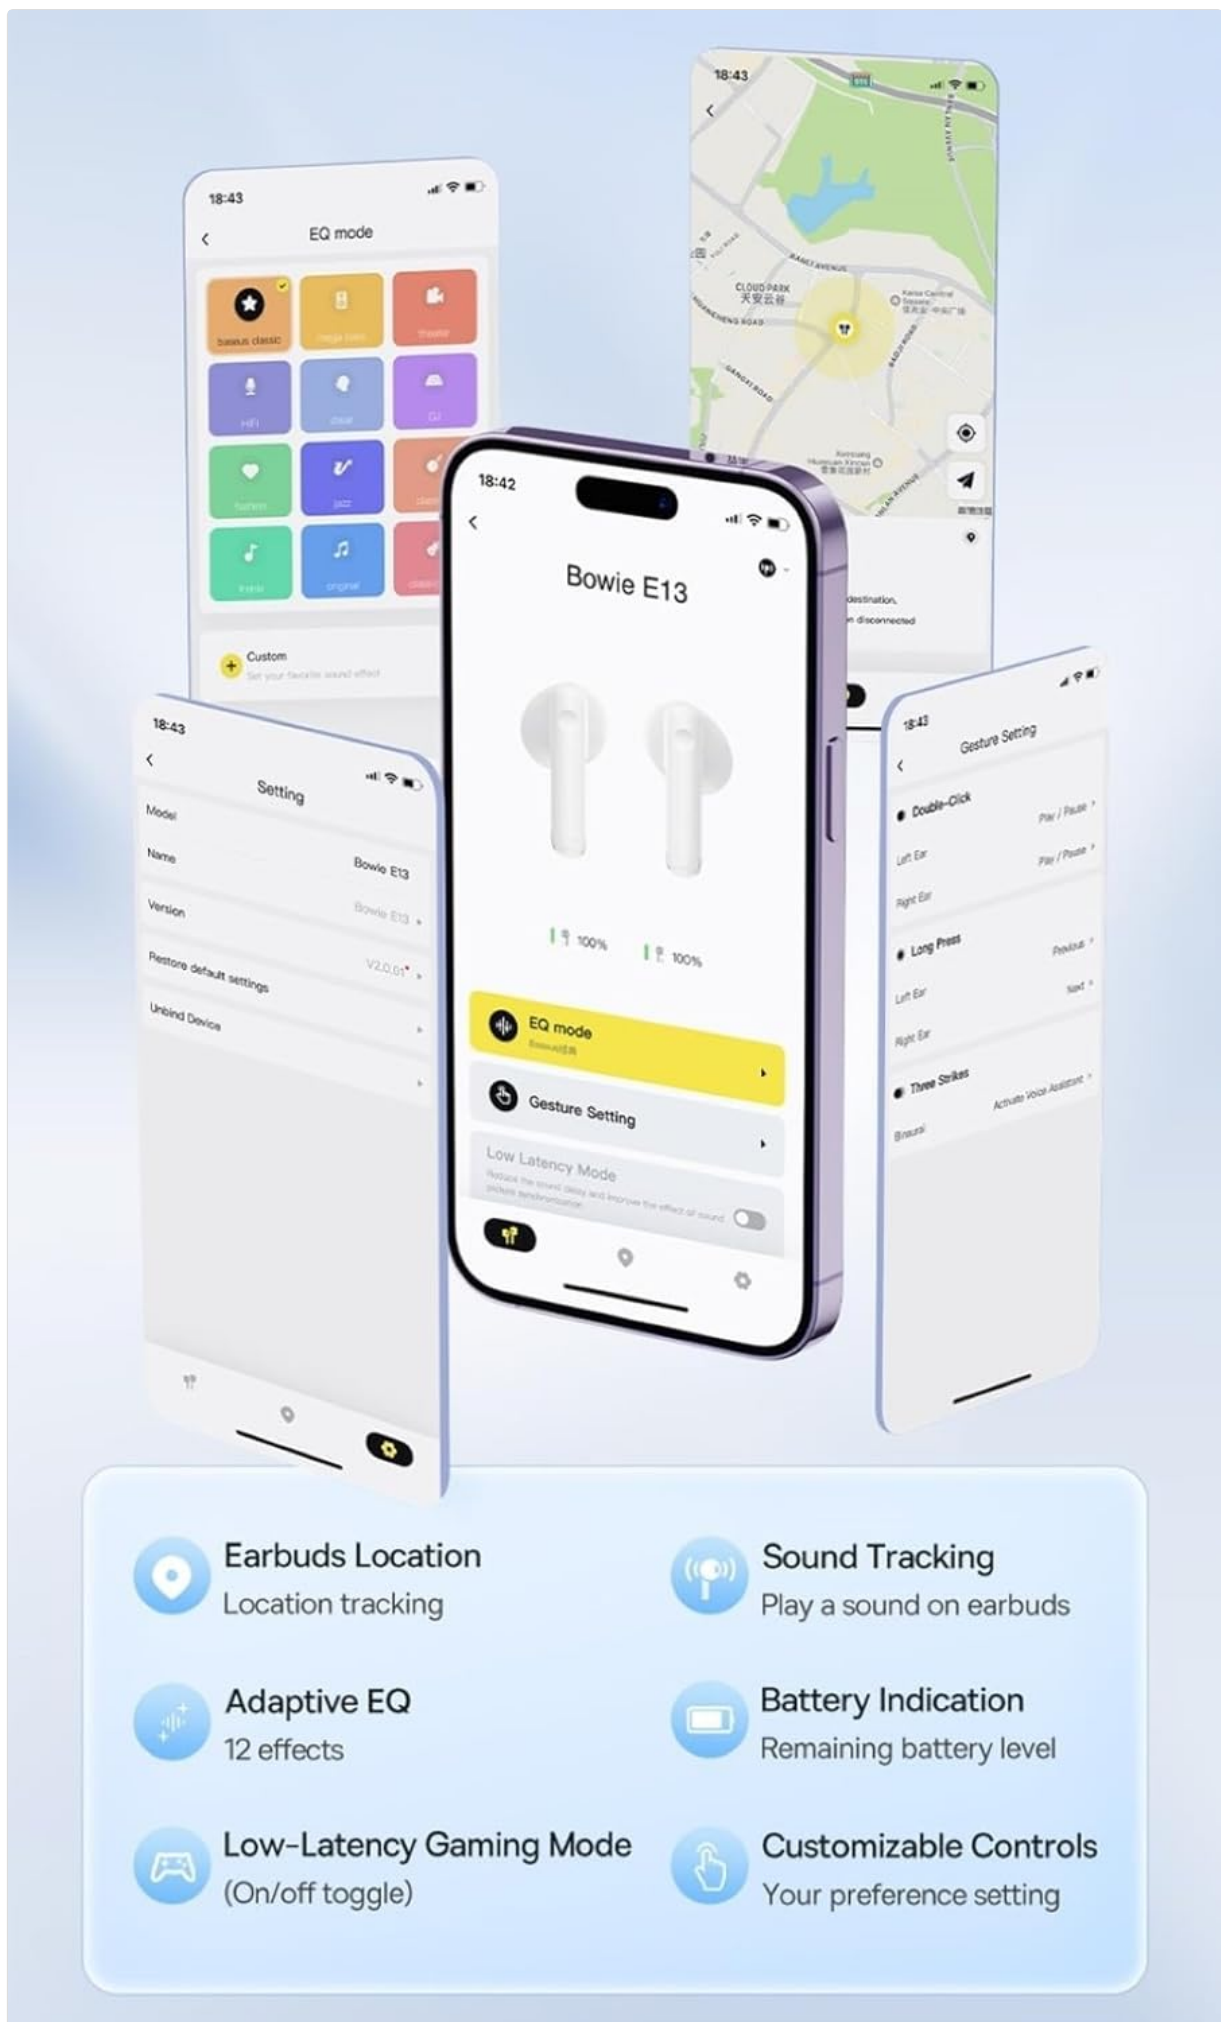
18:43

EQ mode

baseus classic

HiFi

jazz

original

Custom

18:43

CLOUD PARK
天安云谷

18:42

Bowie E13

100%

100%

EQ mode

Gesture Setting

Low Latency Mode

18:43

Setting

Model

Name Bowie E13

Version Bowie E13

Restore default settings V2.0.01

Unbind Device

18:43

Gesture Setting

Double-Click

Left Ear Play / Pause

Right Ear Play / Pause

Long Press

Left Ear Previous

Right Ear Next

Three Strikes

Binaural Activate Voice Assistant

Earbuds Location
Location tracking

Sound Tracking
Play a sound on earbuds

Adaptive EQ
12 effects

Battery Indication
Remaining battery level

Low-Latency Gaming Mode
(On/off toggle)

Customizable Controls
Your preference setting